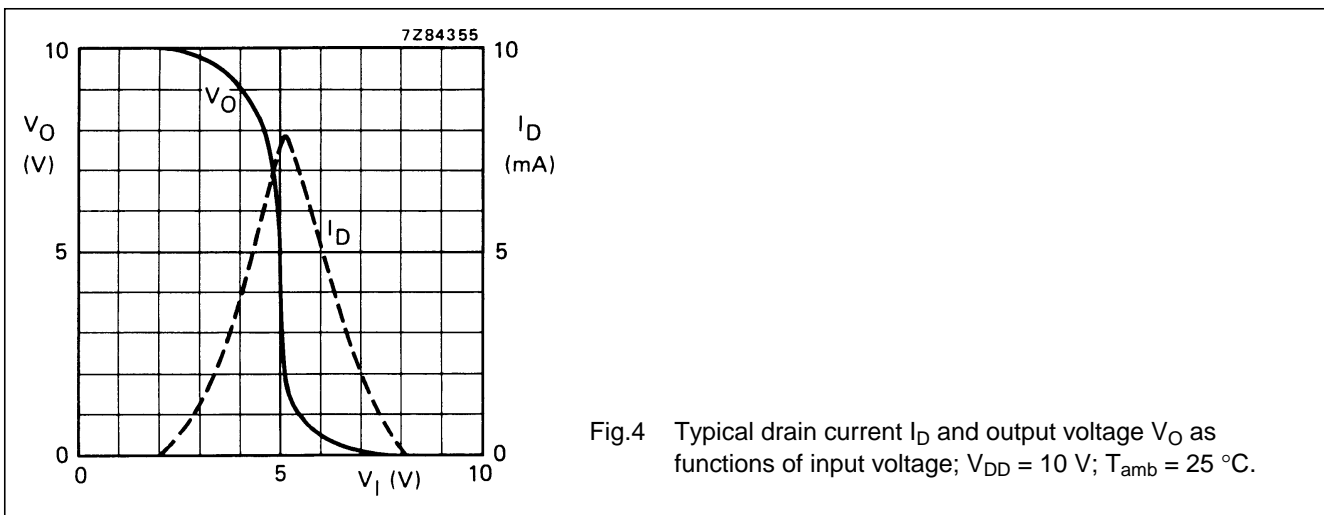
7Z84355

10

$V_O$

(V)

5

0

10

$I_D$

(mA)

5

0

$V_O$

$I_D$

0

5

$V_I$ (V)

10

Fig.4 Typical drain current $I_D$ and output voltage $V_O$ as functions of input voltage; $V_{DD}$ = 10 V; $T_{amb}$ = 25 °C.